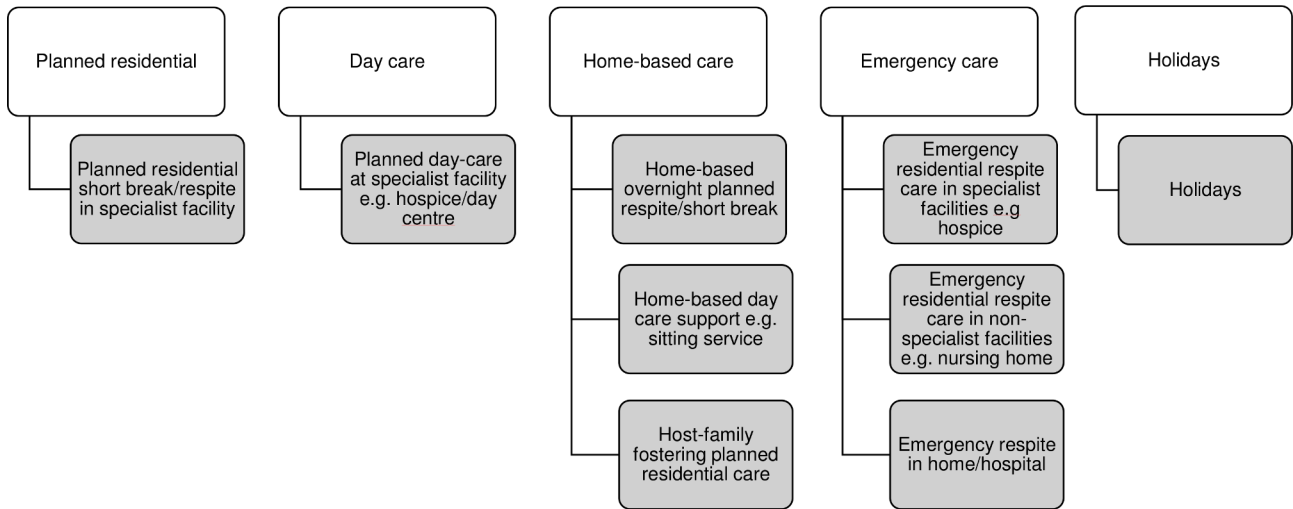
Planned residential

Planned residential short break/respite in specialist facility

Day care

Planned day-care at specialist facility e.g. hospice/day centre

Home-based care

Home-based overnight planned respite/short break

Home-based day care support e.g. sitting service

Host-family fostering planned residential care

Emergency care

Emergency residential respite care in specialist facilities e.g hospice

Emergency residential respite care in non-specialist facilities e.g. nursing home

Emergency respite in home/hospital

Holidays

Holidays